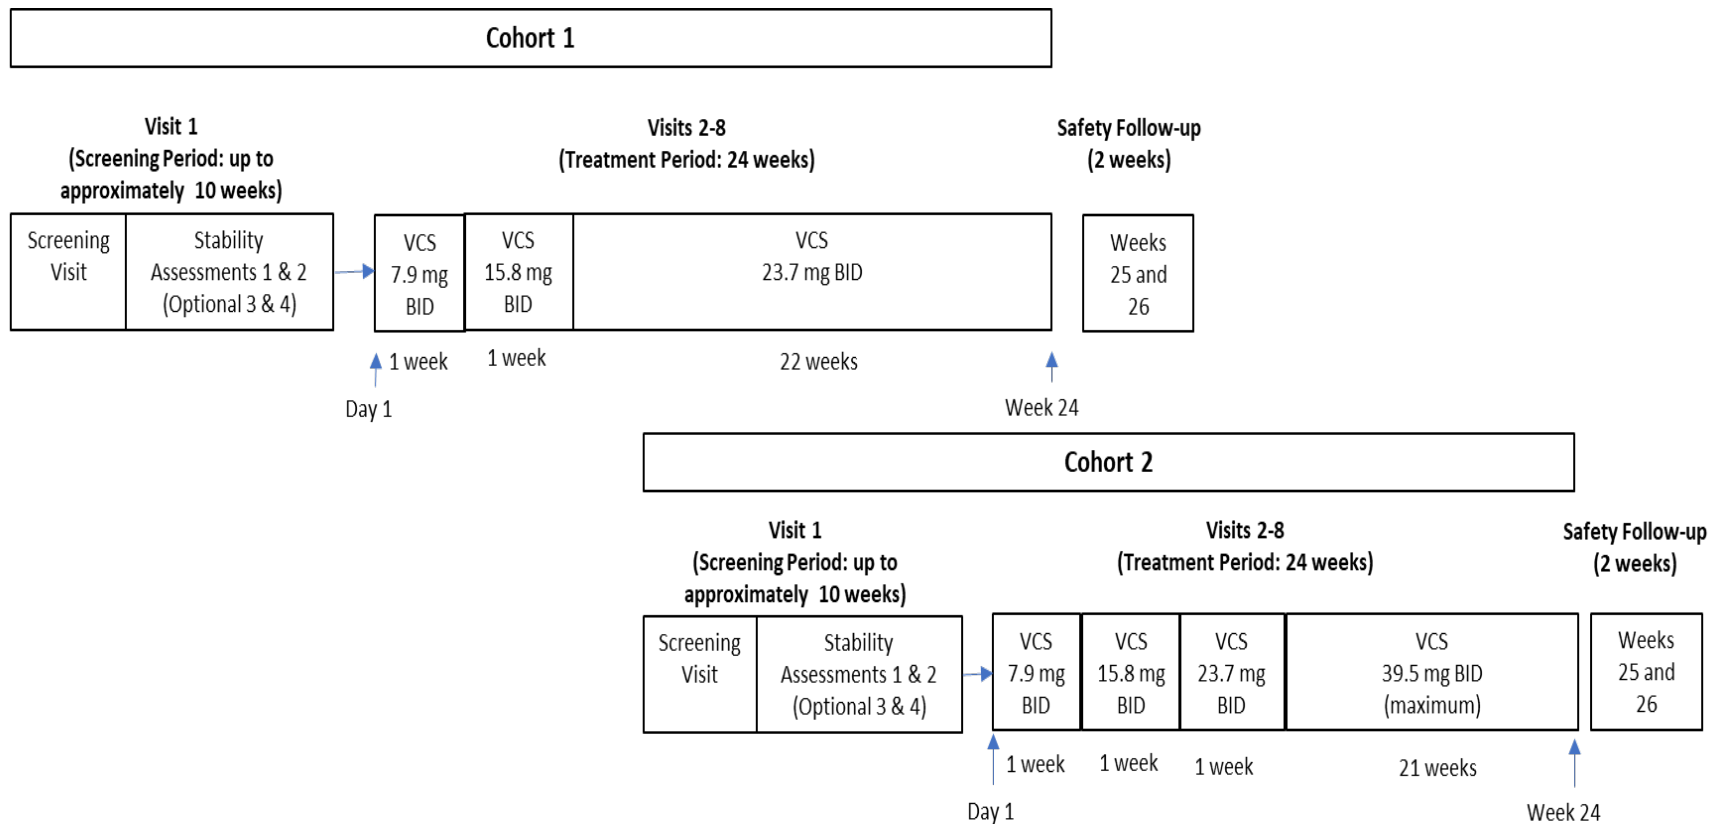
Cohort 1

Visit 1
(Screening Period: up to approximately 10 weeks)

Visits 2-8
(Treatment Period: 24 weeks)

Safety Follow-up
(2 weeks)

Screening Visit

Stability Assessments 1 & 2 (Optional 3 & 4)

VCS 7.9 mg BID

VCS 15.8 mg BID

VCS 23.7 mg BID

Weeks 25 and 26

1 week

1 week

22 weeks

Day 1

Week 24

Cohort 2

Visit 1
(Screening Period: up to approximately 10 weeks)

Visits 2-8
(Treatment Period: 24 weeks)

Safety Follow-up
(2 weeks)

Screening Visit

Stability Assessments 1 & 2 (Optional 3 & 4)

VCS 7.9 mg BID

VCS 15.8 mg BID

VCS 23.7 mg BID

VCS 39.5 mg BID (maximum)

Weeks 25 and 26

1 week

1 week

1 week

21 weeks

Day 1

Week 24